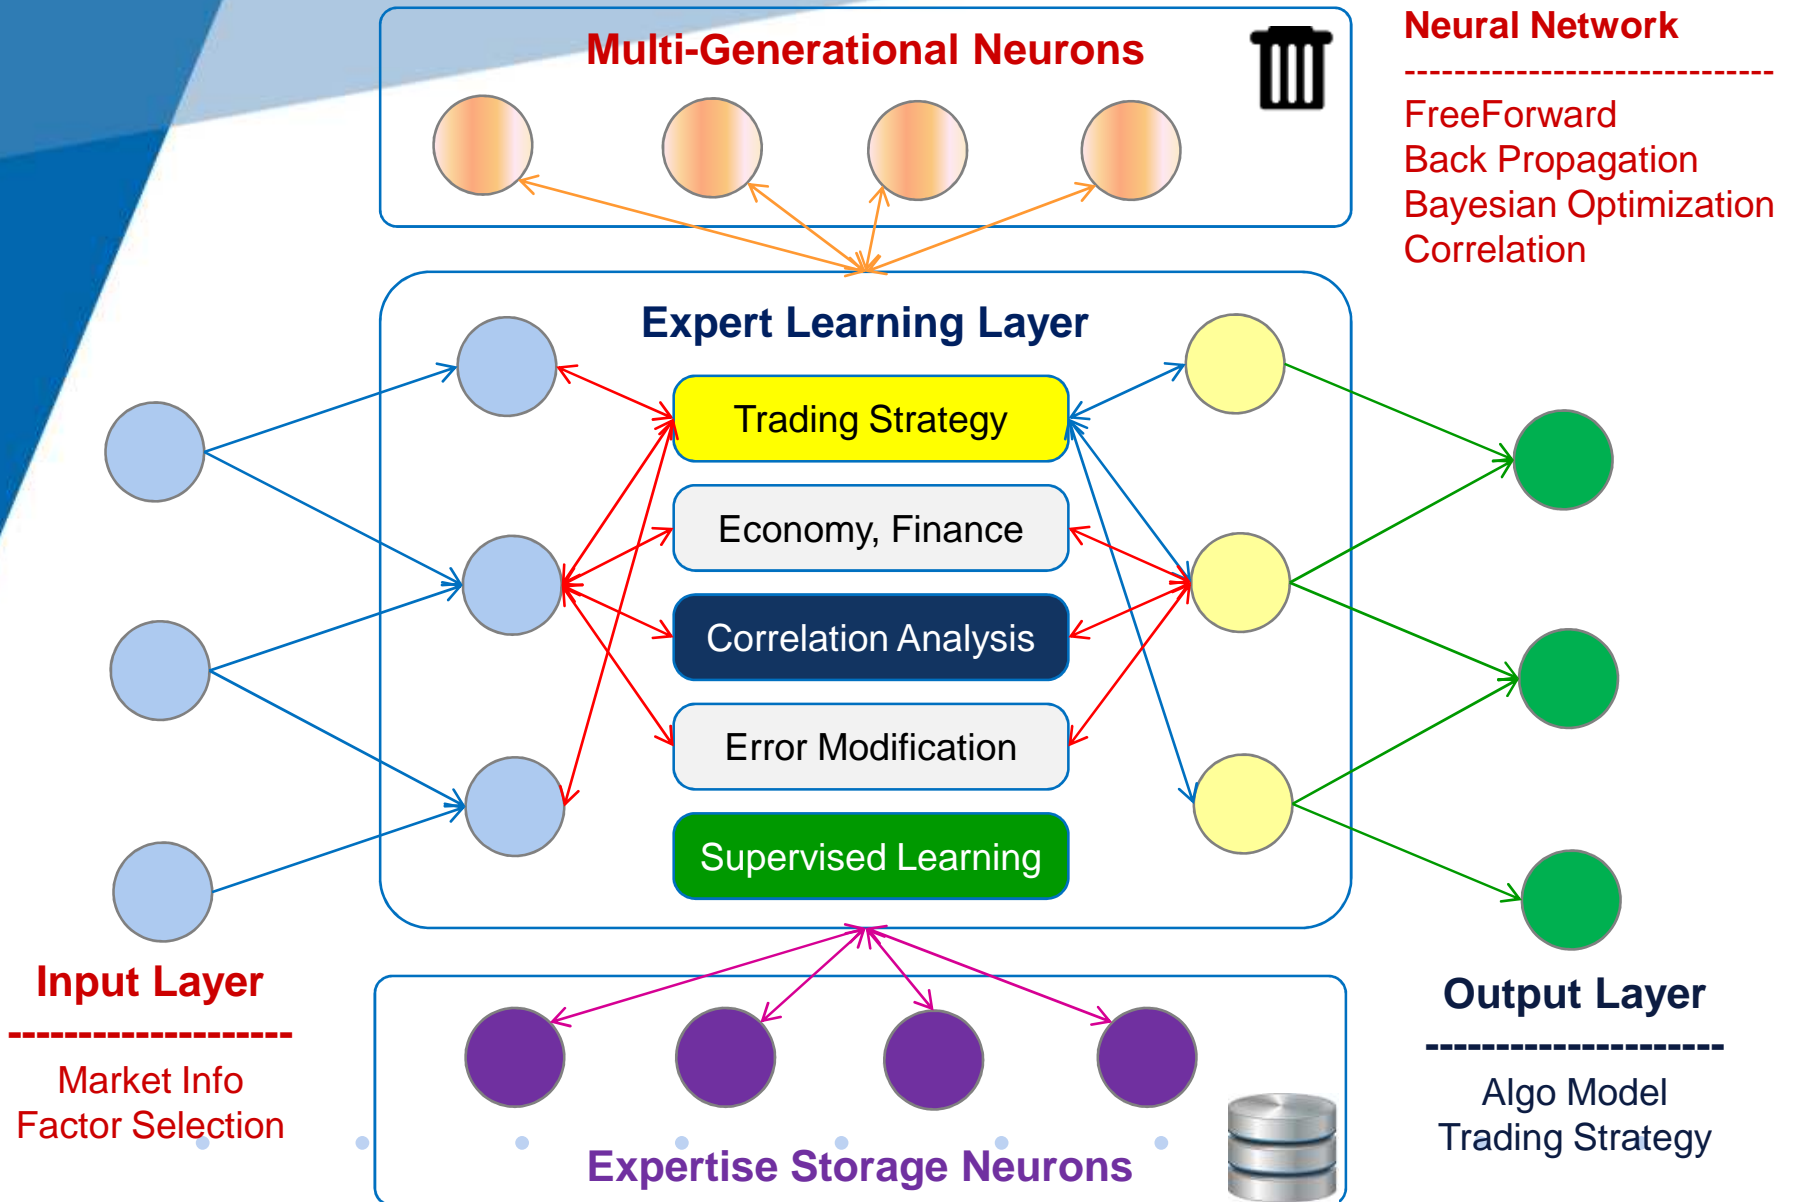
Multi-Generational Neurons

Neural Network
----------------------------
FreeForward
Back Propagation
Bayesian Optimization
Correlation

Expert Learning Layer

Trading Strategy

Economy, Finance

Correlation Analysis

Error Modification

Supervised Learning

Input Layer
--------------------
Market Info
Factor Selection

Output Layer
--------------------
Algo Model
Trading Strategy

Expertise Storage Neurons